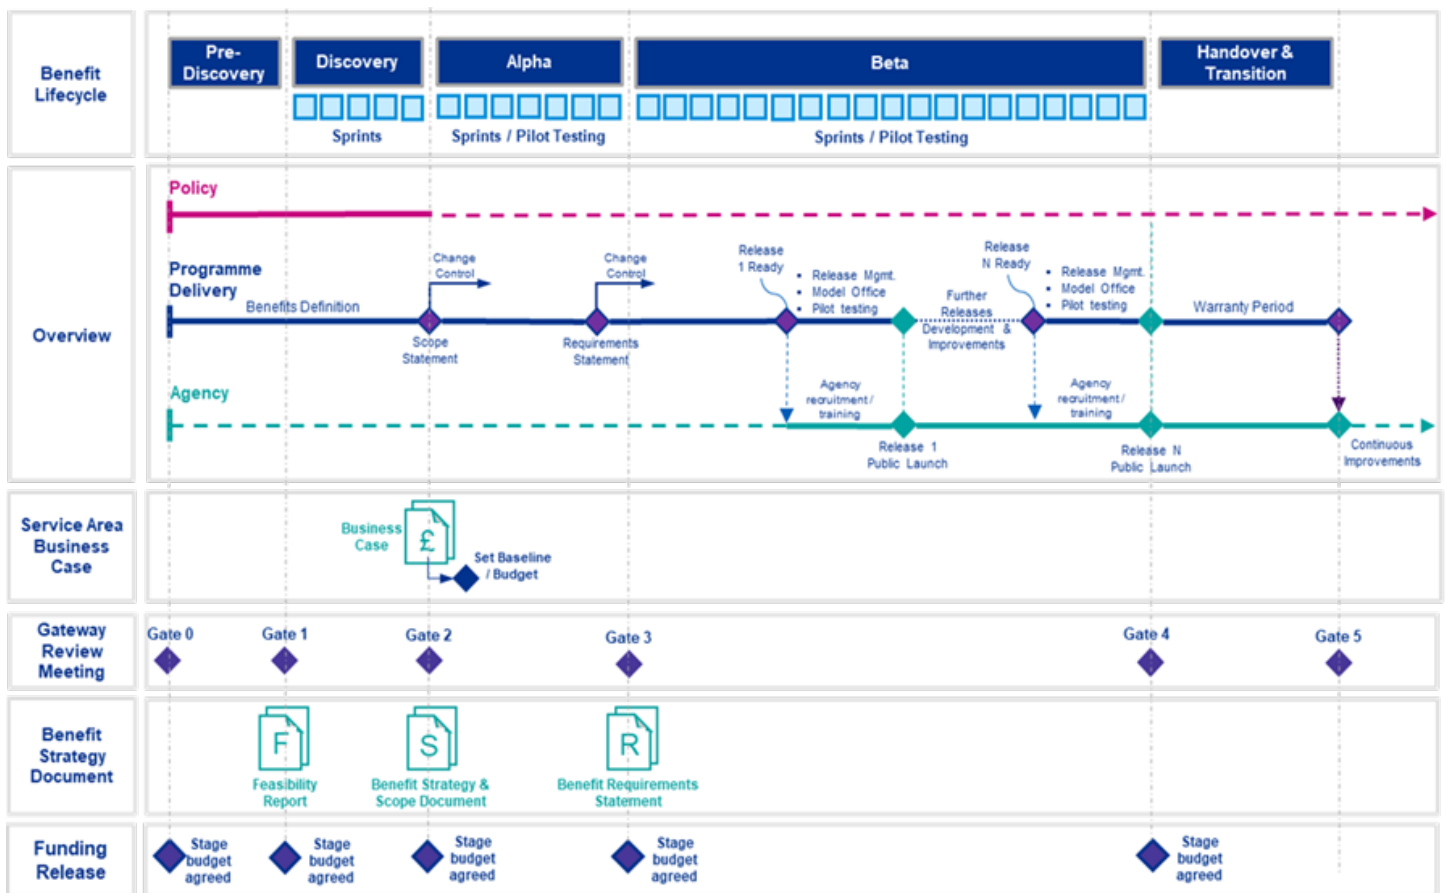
Benefit Lifecycle

Pre-Discovery

Discovery

Alpha

Beta

Handover & Transition

Sprints

Sprints / Pilot Testing

Sprints / Pilot Testing

Overview

Policy

Programme Delivery

Benefits Definition

Change Control

Scope Statement

Change Control

Requirements Statement

Release 1 Ready

• Release Mgmt.
• Model Office
• Pilot testing

Further Releases

Development & Improvements

Release N Ready

• Release Mgmt.
• Model Office
• Pilot testing

Warranty Period

Agency

Agency recruitment / training

Release 1 Public Launch

Agency recruitment / training

Release N Public Launch

Continuous Improvements

Service Area Business Case

Business Case

£

Set Baseline / Budget

Gateway Review Meeting

Gate 0

Gate 1

Gate 2

Gate 3

Gate 4

Gate 5

Benefit Strategy Document

F

Feasibility Report

S

Benefit Strategy & Scope Document

R

Benefit Requirements Statement

Funding Release

Stage budget agreed

Stage budget agreed

Stage budget agreed

Stage budget agreed

Stage budget agreed